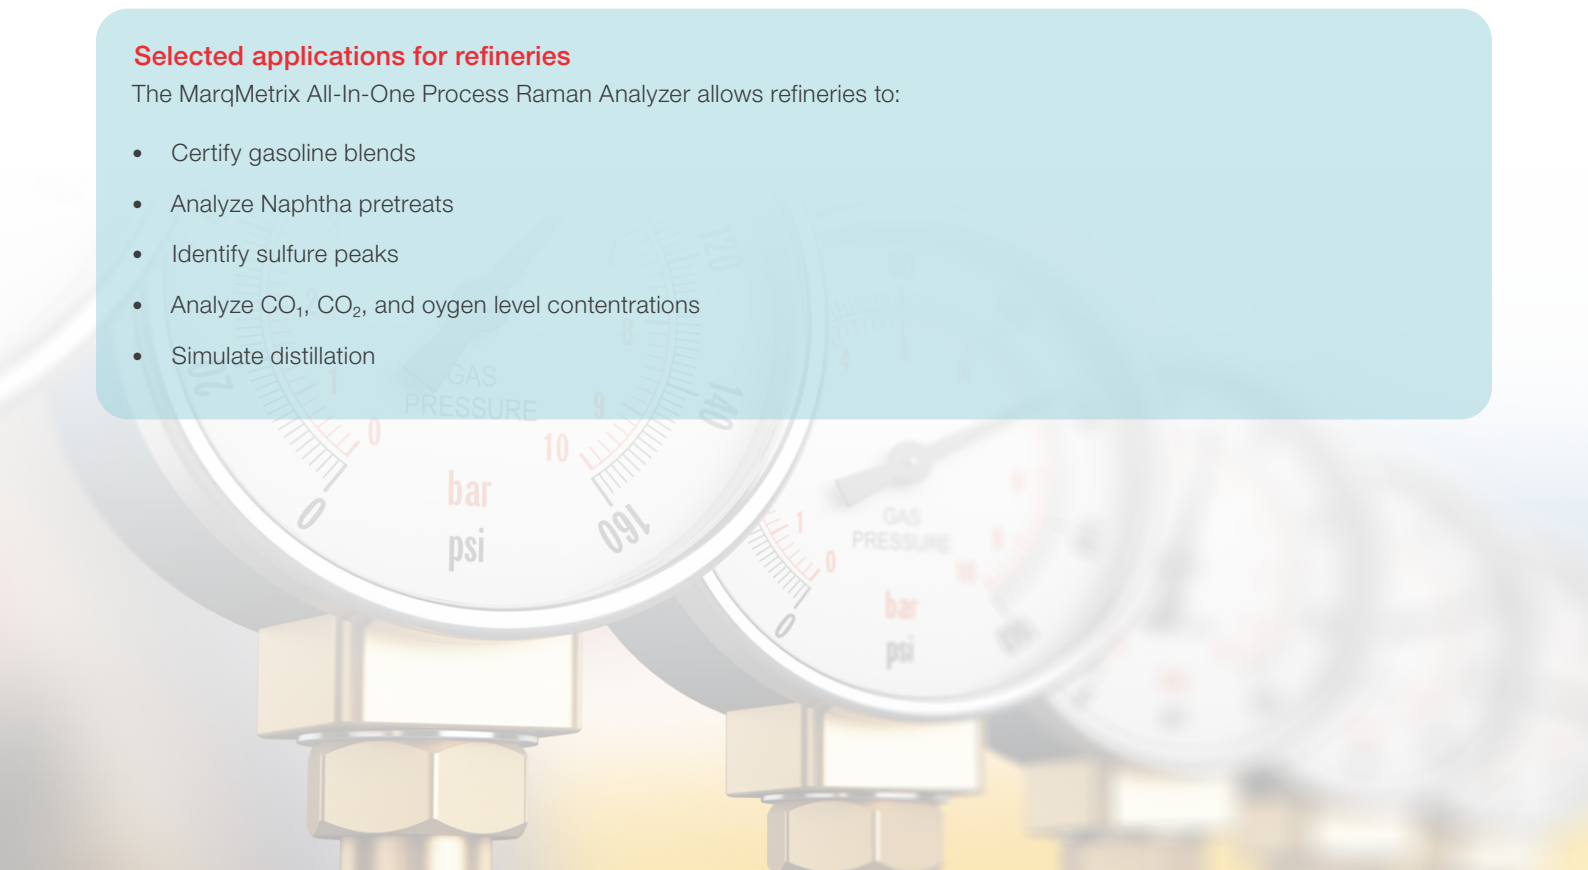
Selected applications for refineries
The MarqMetrix All-In-One Process Raman Analyzer allows refineries to:

- Certify gasoline blends
- Analyze Naphtha pretreats
- Identify sulfure peaks
- Analyze $CO_1$, $CO_2$, and oygen level contentrations
- Simulate distillation

GAS PRESSURE
bar
psi
0
10
140
160
120
0
1
GAS PRESSURE
bar
psi
0
1